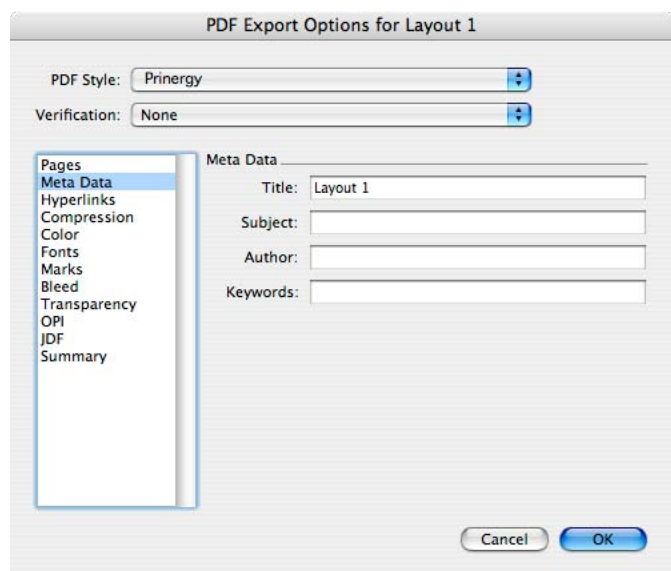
PDF Export Options for Layout 1

PDF Style: Prinergy

Verification: None

Pages
Meta Data
Hyperlinks
Compression
Color
Fonts
Marks
Bleed
Transparency
OPI
JDF
Summary

Meta Data

Title: Layout 1

Subject:

Author:

Keywords:

Cancel

OK